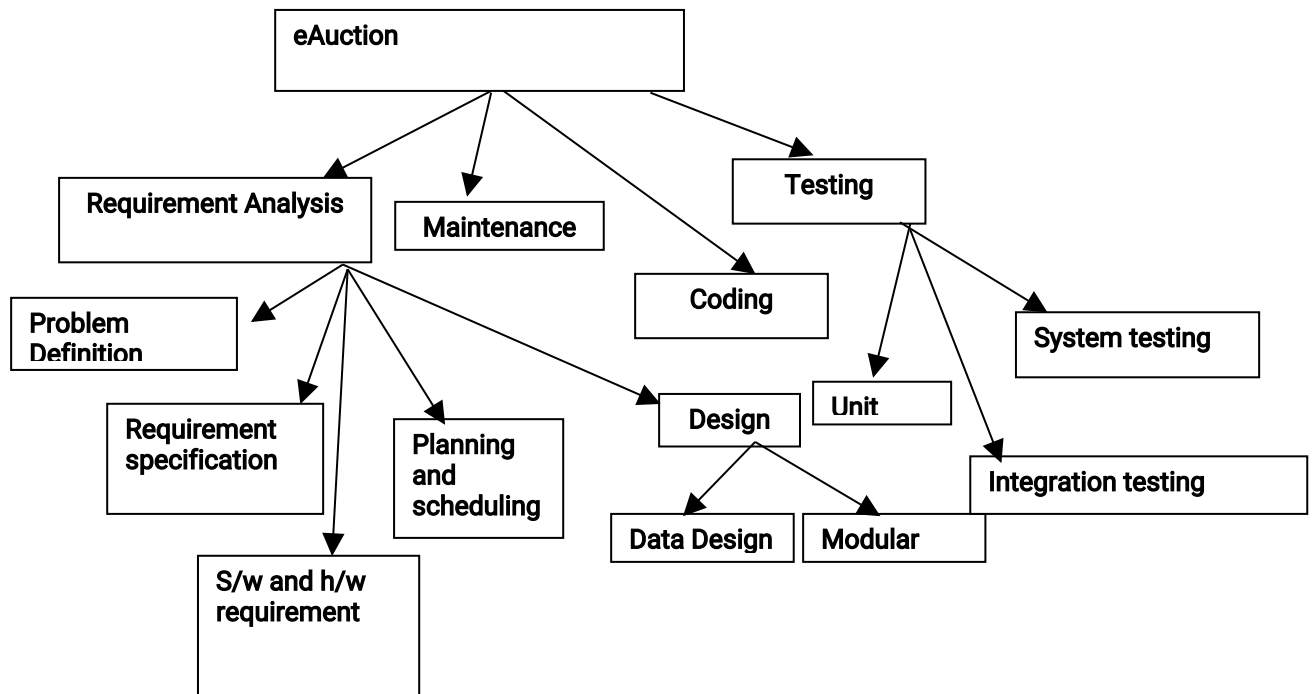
eAuction

Requirement Analysis

Maintenance

Coding

Testing

Problem Definition

Requirement specification

S/w and h/w requirement

Planning and scheduling

Design

Data Design

Modular

Unit

System testing

Integration testing